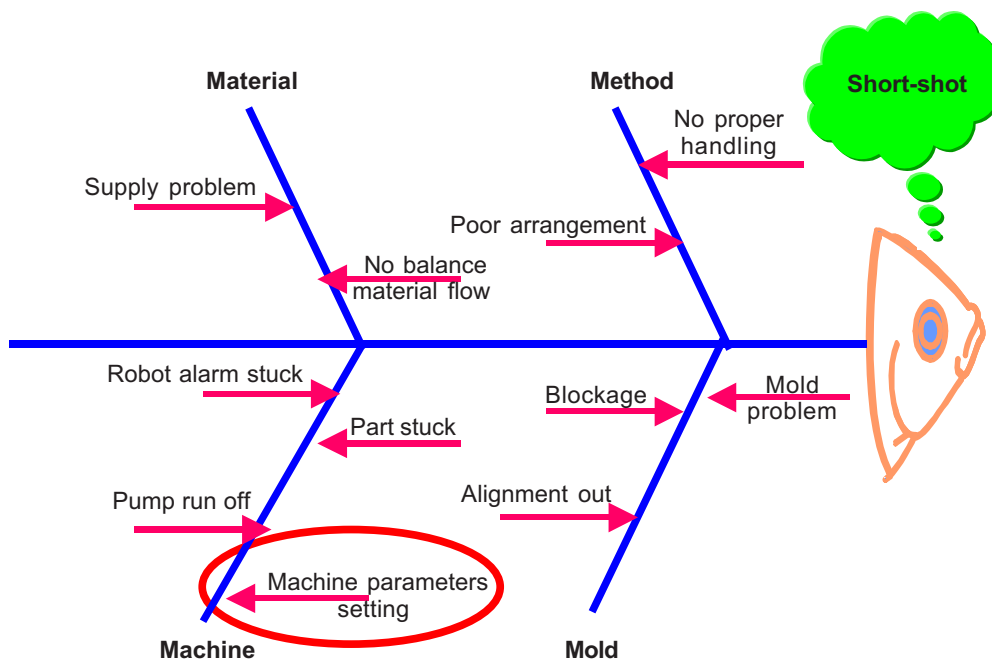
Material

Method

Short-shot

No proper handling

Supply problem

Poor arrangement

No balance material flow

Robot alarm stuck

Mold problem

Blockage

Part stuck

Alignment out

Pump run off

Machine parameters setting

Machine

Mold